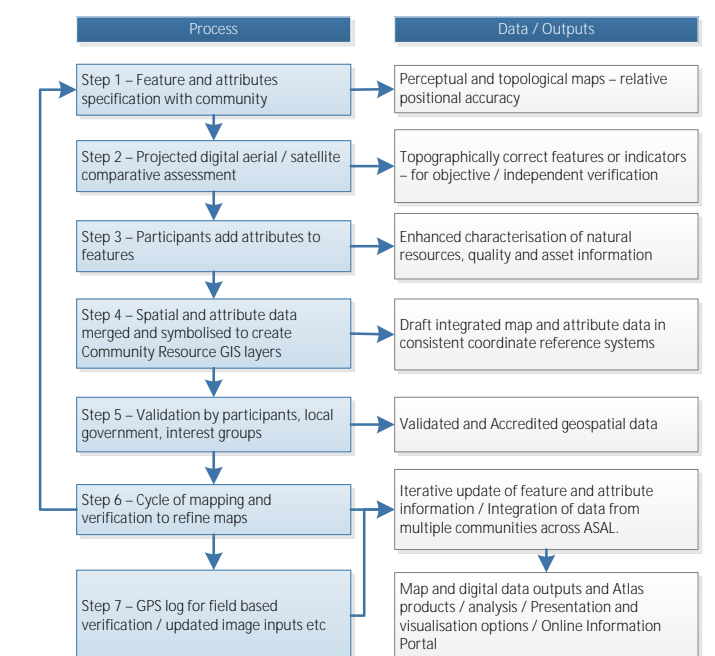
Process

Data / Outputs

Step 1 – Feature and attributes specification with community

Perceptual and topological maps – relative positional accuracy

Step 2 – Projected digital aerial / satellite comparative assessment

Topographically correct features or indicators – for objective / independent verification

Step 3 – Participants add attributes to features

Enhanced characterisation of natural resources, quality and asset information

Step 4 – Spatial and attribute data merged and symbolised to create Community Resource GIS layers

Draft integrated map and attribute data in consistent coordinate reference systems

Step 5 – Validation by participants, local government, interest groups

Validated and Accredited geospatial data

Step 6 – Cycle of mapping and verification to refine maps

Iterative update of feature and attribute information / Integration of data from multiple communities across ASAL.

Step 7 – GPS log for field based verification / updated image inputs etc

Map and digital data outputs and Atlas products / analysis / Presentation and visualisation options / Online Information Portal